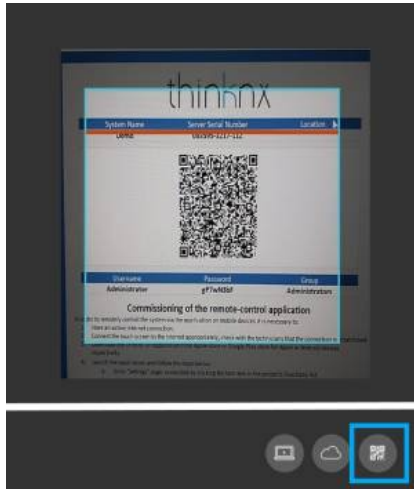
thinknx

| System Name | Server Serial Number | Location |
|---|---|---|
| Demo | 065395-2217-112 | |

| Username | Password | Group |
|---|---|---|
| Administrator | gF7wN0bf | Administrators |

Commissioning of the remote-control application

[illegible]